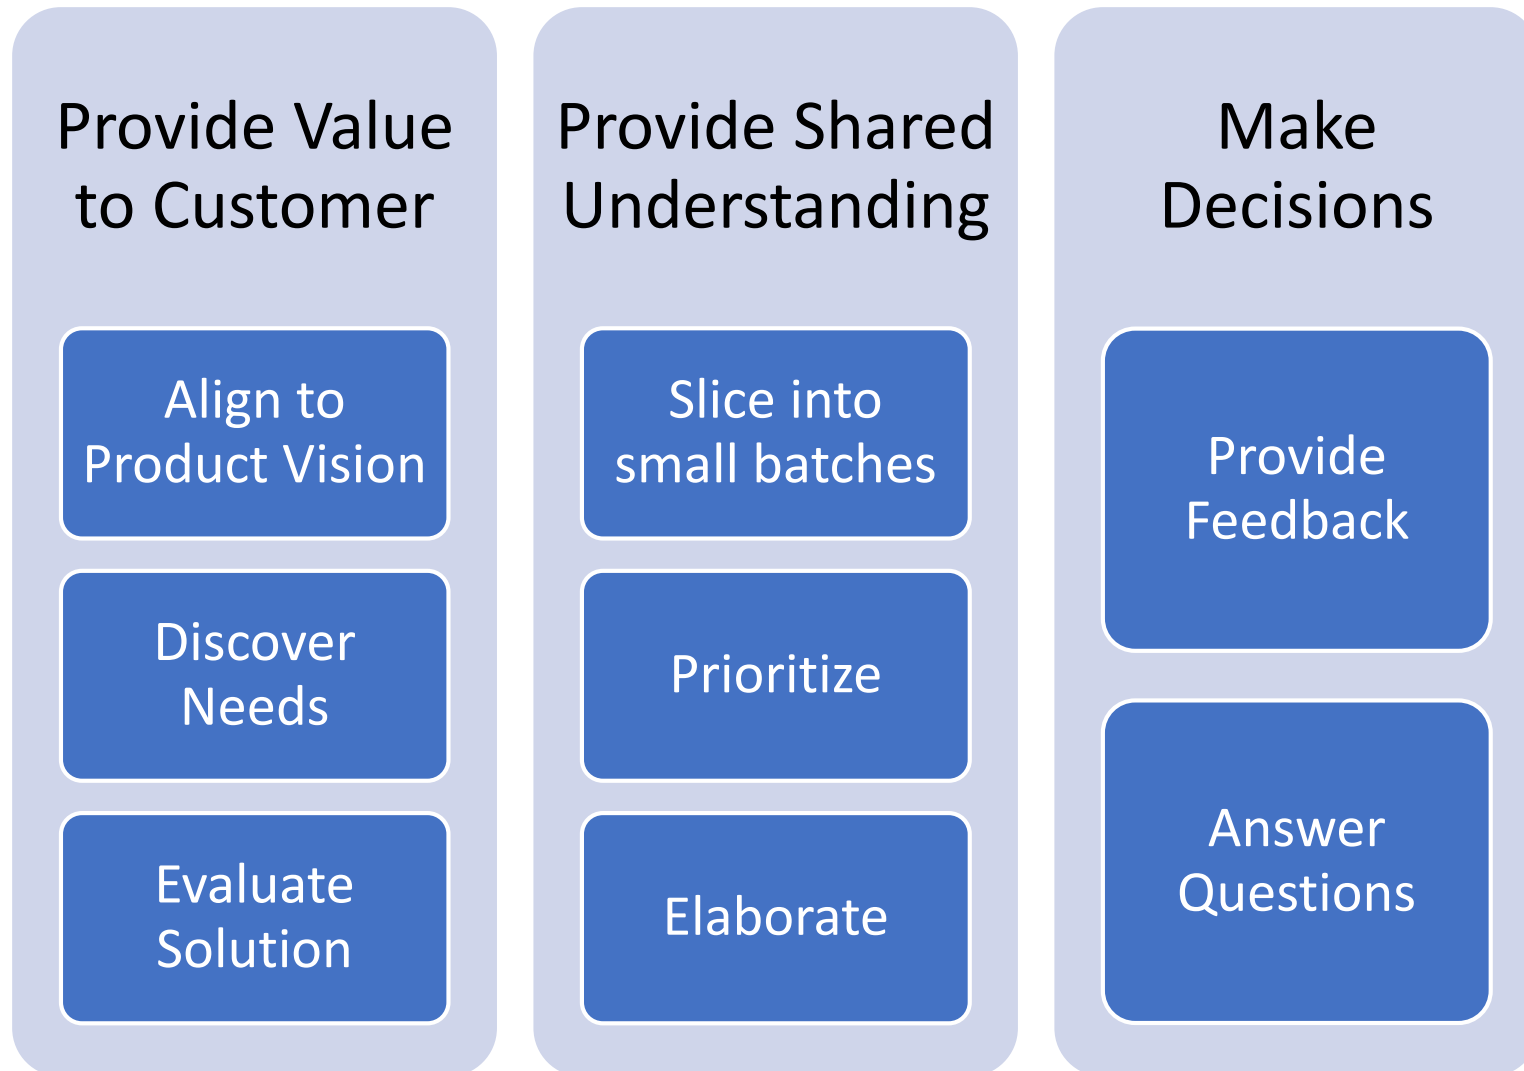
Provide Value to Customer

Align to Product Vision

Discover Needs

Evaluate Solution

Provide Shared Understanding

Slice into small batches

Prioritize

Elaborate

Make Decisions

Provide Feedback

Answer Questions